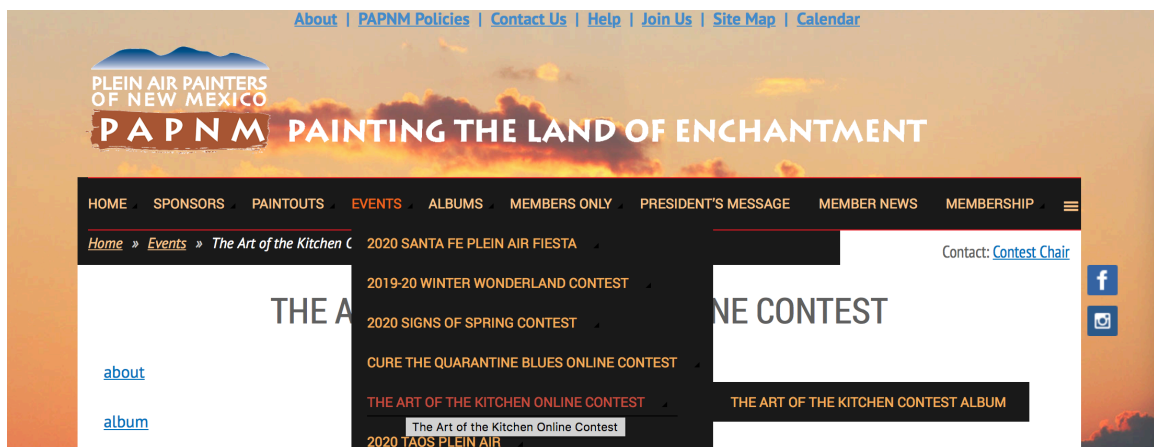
About | PAPNM Policies | Contact Us | Help | Join Us | Site Map | Calendar

PLEIN AIR PAINTERS OF NEW MEXICO
PAPNM PAINTING THE LAND OF ENCHANTMENT

HOME SPONSORS PAINTOUTS EVENTS ALBUMS MEMBERS ONLY PRESIDENT'S MESSAGE MEMBER NEWS MEMBERSHIP

Home » Events » The Art of the Kitchen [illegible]

2020 SANTA FE PLEIN AIR FIESTA
2019-20 WINTER WONDERLAND CONTEST
2020 SIGNS OF SPRING CONTEST
CURE THE QUARANTINE BLUES ONLINE CONTEST
THE ART OF THE KITCHEN ONLINE CONTEST
The Art of the Kitchen Online Contest
2020 TAOS PLEIN AIR

THE ART OF THE KITCHEN CONTEST ALBUM

Contact: Contest Chair

THE A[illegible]NE CONTEST

about

album